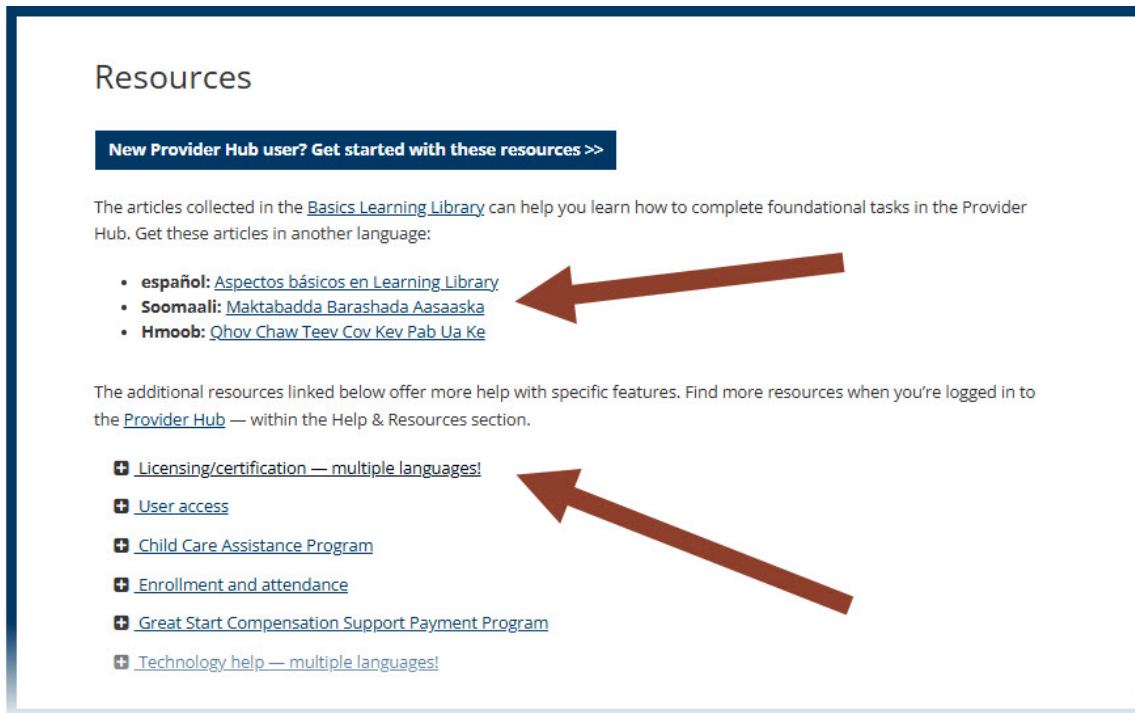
Resources

New Provider Hub user? Get started with these resources >>

The articles collected in the Basics Learning Library can help you learn how to complete foundational tasks in the Provider Hub. Get these articles in another language:

- **español:** Aspectos básicos en Learning Library
- **Soomaali:** Maktabadda Barashada Aasaaska
- **Hmoob:** Qhov Chaw Teev Cov Kev Pab Ua Ke

The additional resources linked below offer more help with specific features. Find more resources when you're logged in to the Provider Hub — within the Help & Resources section.

Licensing/certification — multiple languages!

User access

Child Care Assistance Program

Enrollment and attendance

Great Start Compensation Support Payment Program

Technology help — multiple languages!